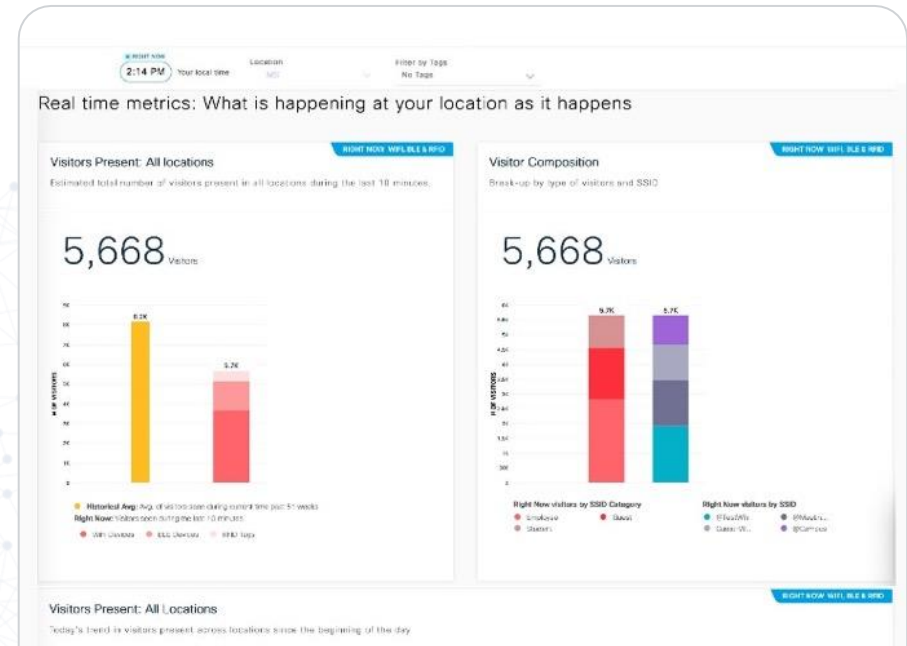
RIGHT NOW
2:14 PM Your local time
Location
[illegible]
Filter by Tags
No Tags

Real time metrics: What is happening at your location as it happens

RIGHT NOW WIFI, BLE & RFID
Visitors Present: All locations
Estimated total number of visitors present in all locations during the last 10 minutes.

5,668 Visitors

8.2K
5.7K
# of visitors

Historical Avg: Avg. of visitors seen during current time past 51 weeks
Right Now: Visitors seen during the last 10 minutes
Wifi Devices BLE Devices RFID Tags

RIGHT NOW WIFI, BLE & RFID
Visitor Composition
Break-up by type of visitors and SSID

5,668 Visitors

5.7K
5.7K
# of visitors

Right Now visitors by SSID Category
Employee Guest
Stations
Right Now visitors by SSID
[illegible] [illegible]
Guest-Wi... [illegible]

RIGHT NOW WIFI, BLE & RFID
Visitors Present: All Locations
Today's trend in visitors present across locations since the beginning of the day